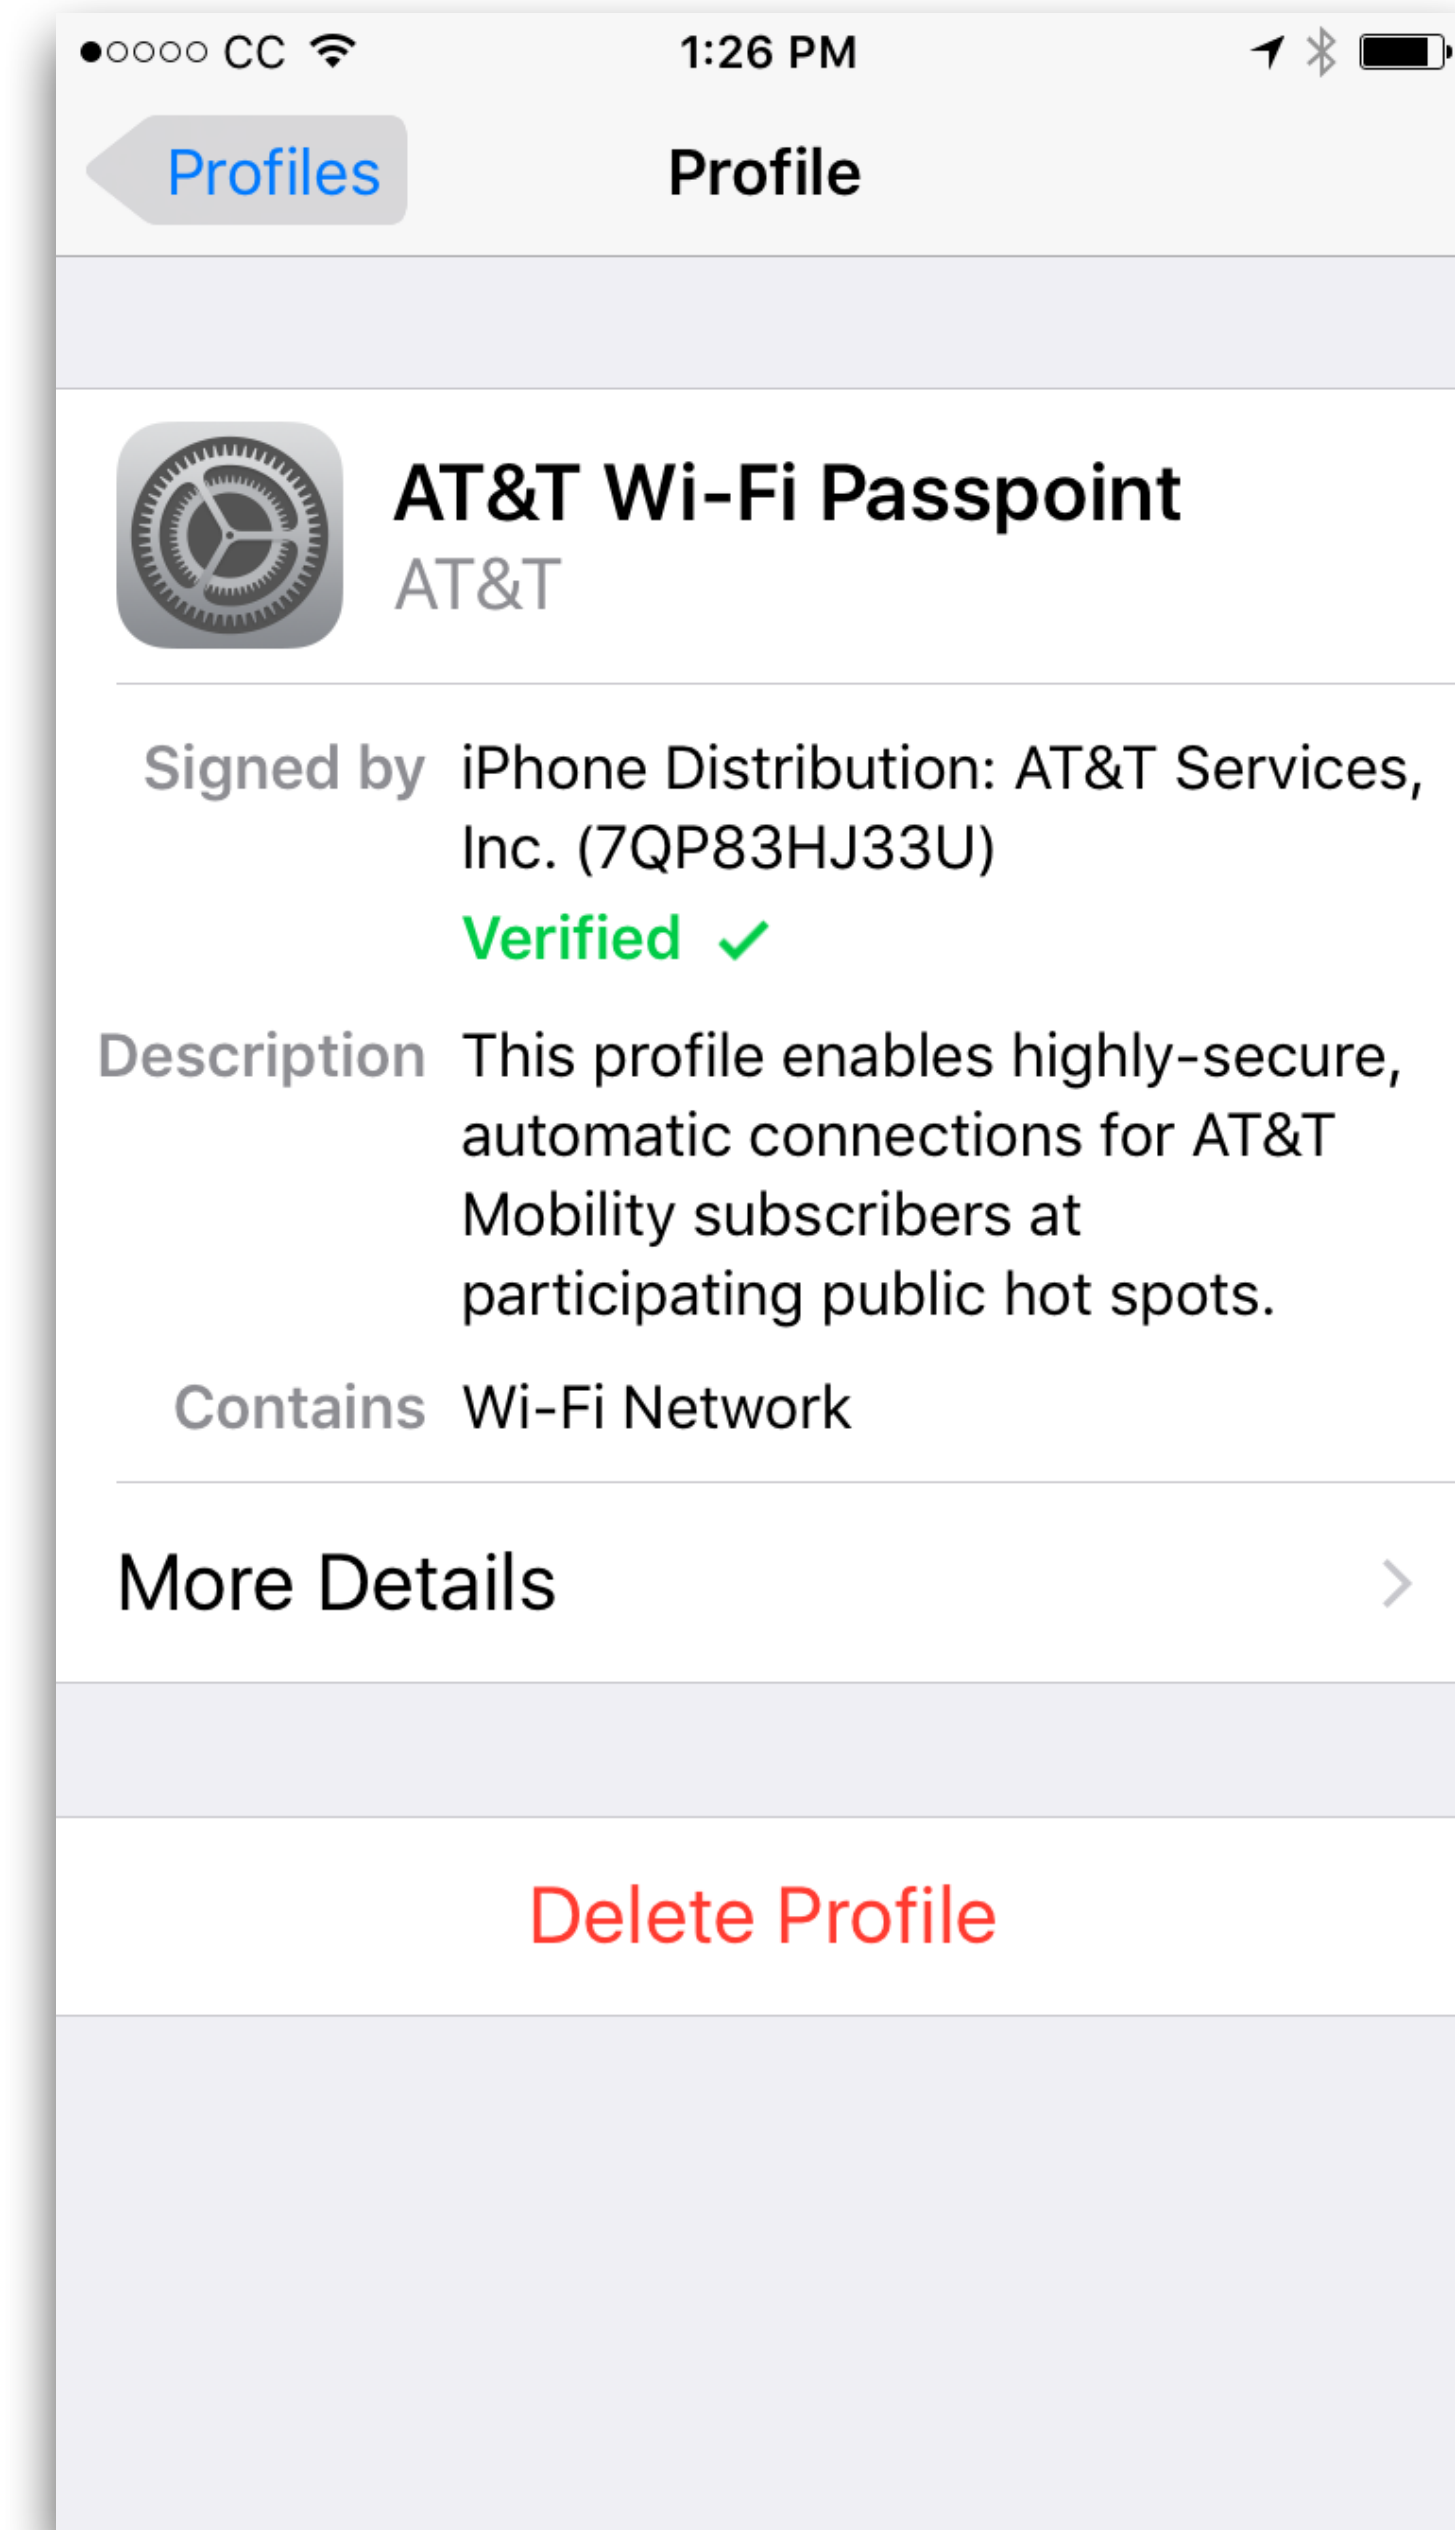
●○○○○ CC 1:26 PM

Profiles Profile

AT&T Wi-Fi Passpoint
AT&T

Signed by iPhone Distribution: AT&T Services, Inc. (7QP83HJ33U)
Verified ✓

Description This profile enables highly-secure, automatic connections for AT&T Mobility subscribers at participating public hot spots.

Contains Wi-Fi Network

More Details

Delete Profile